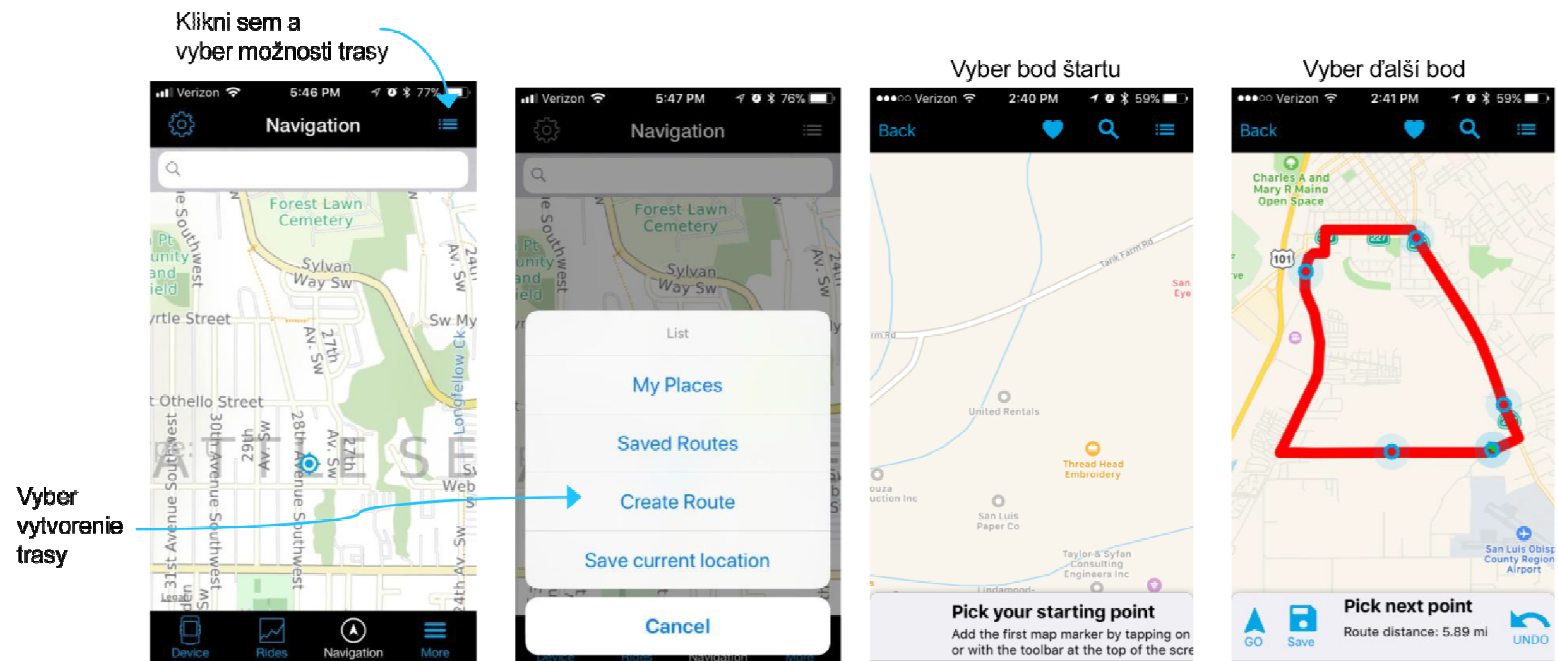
Klikni sem a vyber možnosti trasy

Verizon 5:46 PM 77%

Navigation

Forest Lawn Cemetery

Sylvan Way Sw

yrtle Street

27th Av. Sw

Sw My

Longfellow Ck

t Othello Street

30th Avenue Southwest

29th Av. Sw

28th Avenue Southwest

27th Av. Sw

31st Avenue Southwest

24th Av. Sw

Web

Legal

Device Rides Navigation More

Vyber vytvorenie trasy

Verizon 5:47 PM 76%

Navigation

Forest Lawn Cemetery

Sylvan Way Sw

List

My Places

Saved Routes

Create Route

Save current location

Cancel

Vyber bod štartu

Verizon 2:40 PM 59%

Back

Tank Farm Rd

United Rentals

Thread Head Embroidery

San Luis Paper Co

Taylor & Syfan Consulting Engineers Inc

Pick your starting point

Add the first map marker by tapping on or with the toolbar at the top of the scre

Vyber ďalší bod

Verizon 2:41 PM 59%

Back

Charles A and Mary R Maino Open Space

101

227

San Luis Obisp County Region Airport

GO Save

Pick next point

Route distance: 5.89 mi

UNDO